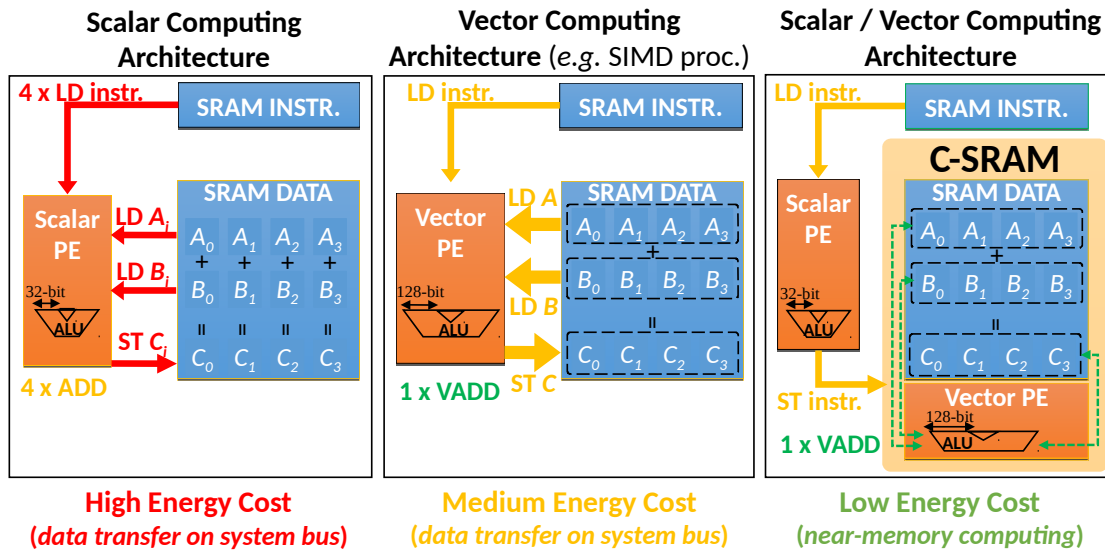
Scalar Computing Architecture

4 x LD instr.

SRAM INSTR.

Scalar PE

32-bit

ALU

LD $A_i$

LD $B_i$

ST $C_i$

SRAM DATA

$A_0$ $A_1$ $A_2$ $A_3$
+ + + +
$B_0$ $B_1$ $B_2$ $B_3$
= = = =
$C_0$ $C_1$ $C_2$ $C_3$

4 x ADD

High Energy Cost
(data transfer on system bus)

Vector Computing Architecture (e.g. SIMD proc.)

LD instr.

SRAM INSTR.

Vector PE

128-bit

ALU

LD A

LD B

ST C

SRAM DATA

$A_0$ $A_1$ $A_2$ $A_3$
+
$B_0$ $B_1$ $B_2$ $B_3$
=
$C_0$ $C_1$ $C_2$ $C_3$

1 x VADD

Medium Energy Cost
(data transfer on system bus)

Scalar / Vector Computing Architecture

LD instr.

SRAM INSTR.

C-SRAM

Scalar PE

32-bit

ALU

SRAM DATA

$A_0$ $A_1$ $A_2$ $A_3$
+
$B_0$ $B_1$ $B_2$ $B_3$
=
$C_0$ $C_1$ $C_2$ $C_3$

ST instr.

Vector PE

128-bit

ALU

1 x VADD

Low Energy Cost
(near-memory computing)